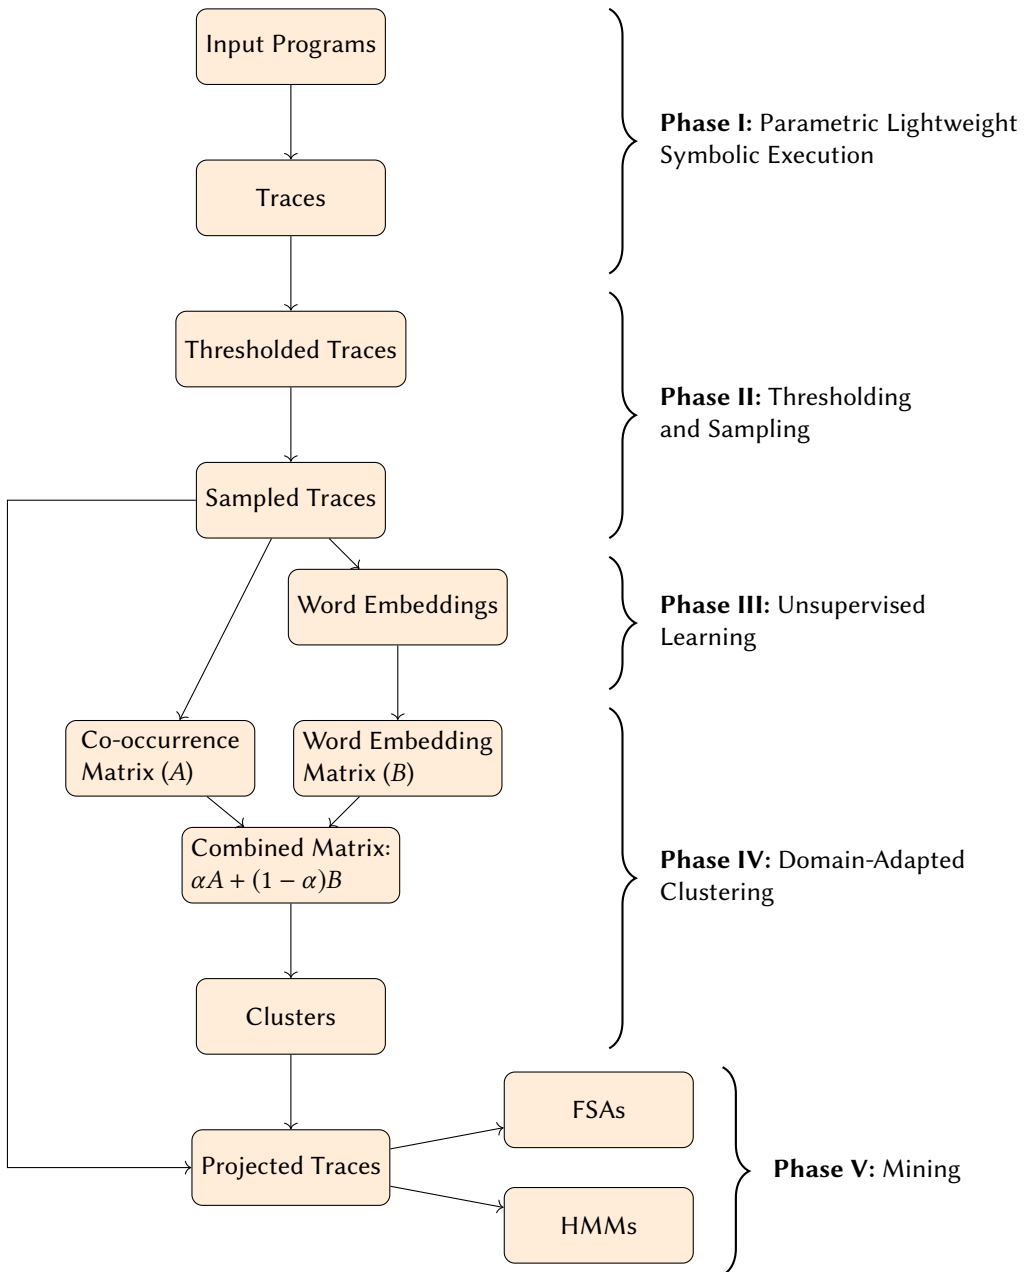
Input Programs

Traces

Phase I: Parametric Lightweight Symbolic Execution

Thresholded Traces

Sampled Traces

Phase II: Thresholding and Sampling

Word Embeddings

Phase III: Unsupervised Learning

Co-occurrence Matrix ($A$)

Word Embedding Matrix ($B$)

Combined Matrix: $\alpha A + (1 - \alpha)B$

Clusters

Phase IV: Domain-Adapted Clustering

Projected Traces

FSAs

HMMs

Phase V: Mining